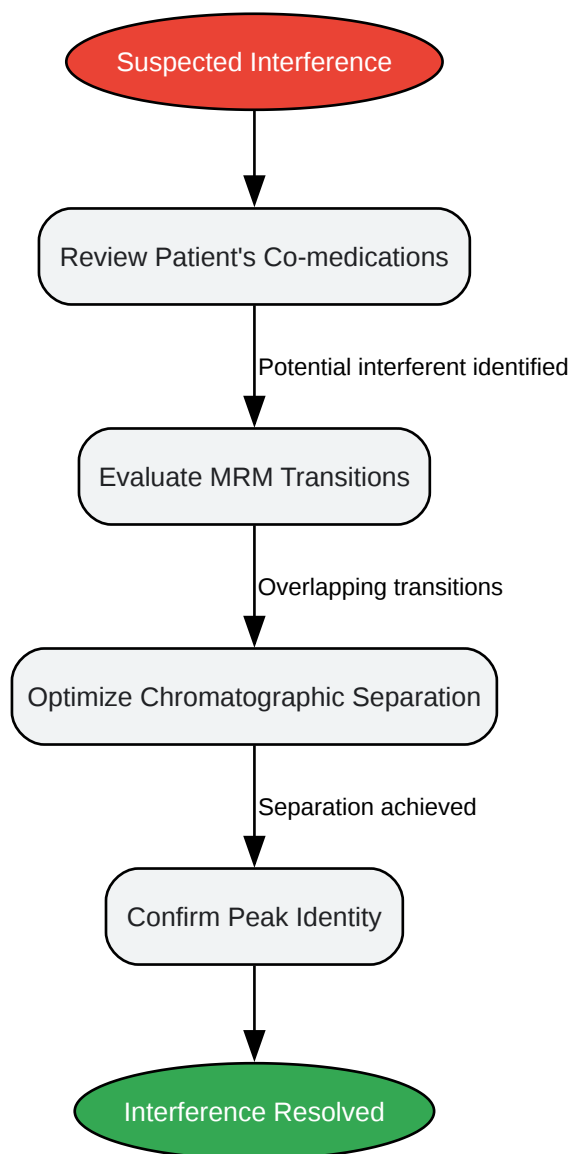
Suspected Interference

Review Patient's Co-medications

Potential interferent identified

Evaluate MRM Transitions

Overlapping transitions

Optimize Chromatographic Separation

Separation achieved

Confirm Peak Identity

Interference Resolved